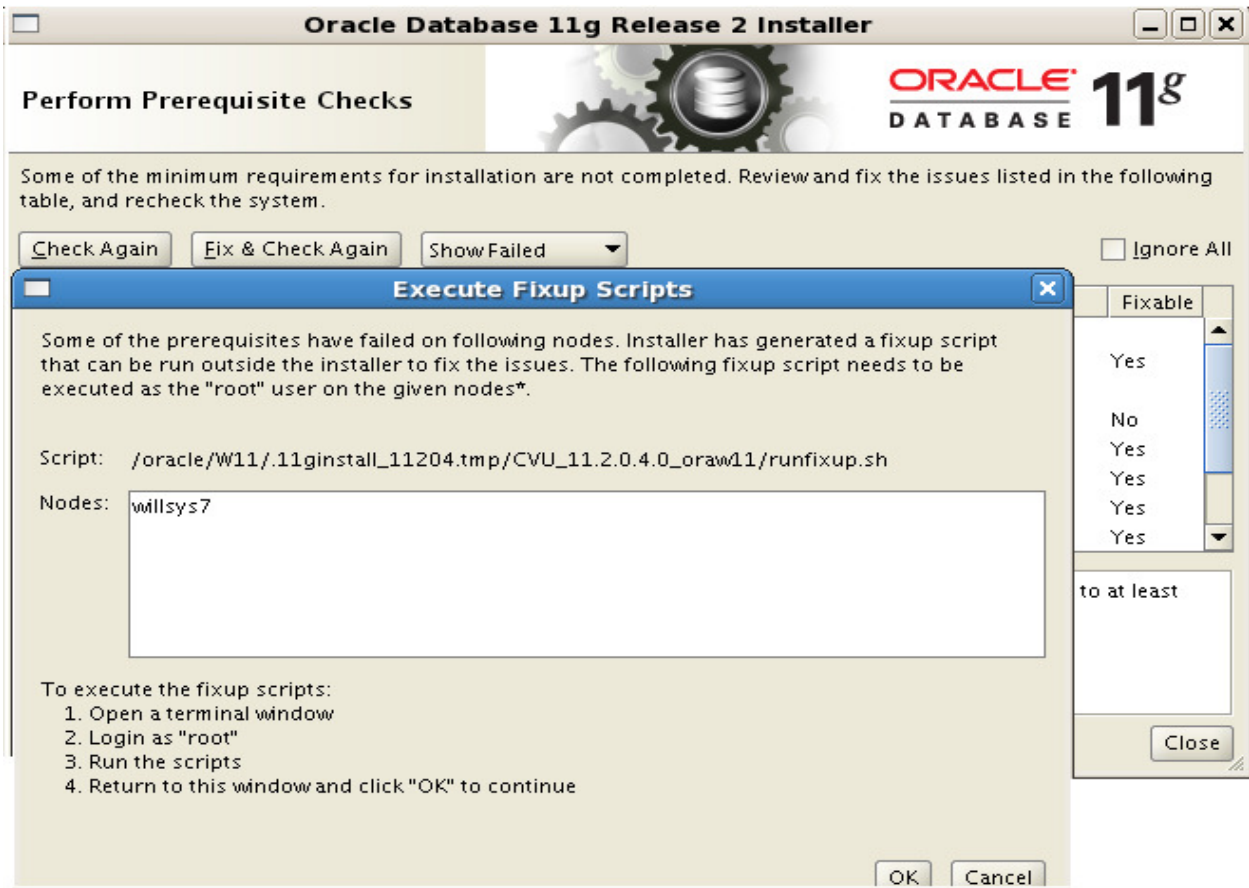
Oracle Database 11g Release 2 Installer

Perform Prerequisite Checks

ORACLE DATABASE 11g

Some of the minimum requirements for installation are not completed. Review and fix the issues listed in the following table, and recheck the system.

Check Again  Fix & Check Again  Show Failed  Ignore All

Fixable
Yes
No
Yes
Yes
Yes
Yes

to at least

Close

Execute Fixup Scripts

Some of the prerequisites have failed on following nodes. Installer has generated a fixup script that can be run outside the installer to fix the issues. The following fixup script needs to be executed as the "root" user on the given nodes*.

Script: /oracle/W11/.11ginstall_11204.tmp/CVU_11.2.0.4.0_oraw11/runfixup.sh

Nodes: willsys7

To execute the fixup scripts:
1. Open a terminal window
2. Login as "root"
3. Run the scripts
4. Return to this window and click "OK" to continue

OK  Cancel